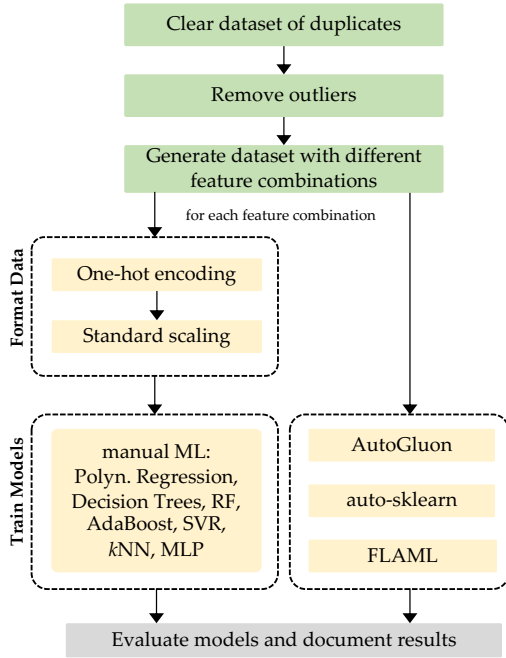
Clear dataset of duplicates

Remove outliers

Generate dataset with different feature combinations

for each feature combination

Format Data

One-hot encoding

Standard scaling

Train Models

manual ML:
Polyn. Regression,
Decision Trees, RF,
AdaBoost, SVR,
*k*NN, MLP

AutoGluon

auto-sklearn

FLAML

Evaluate models and document results